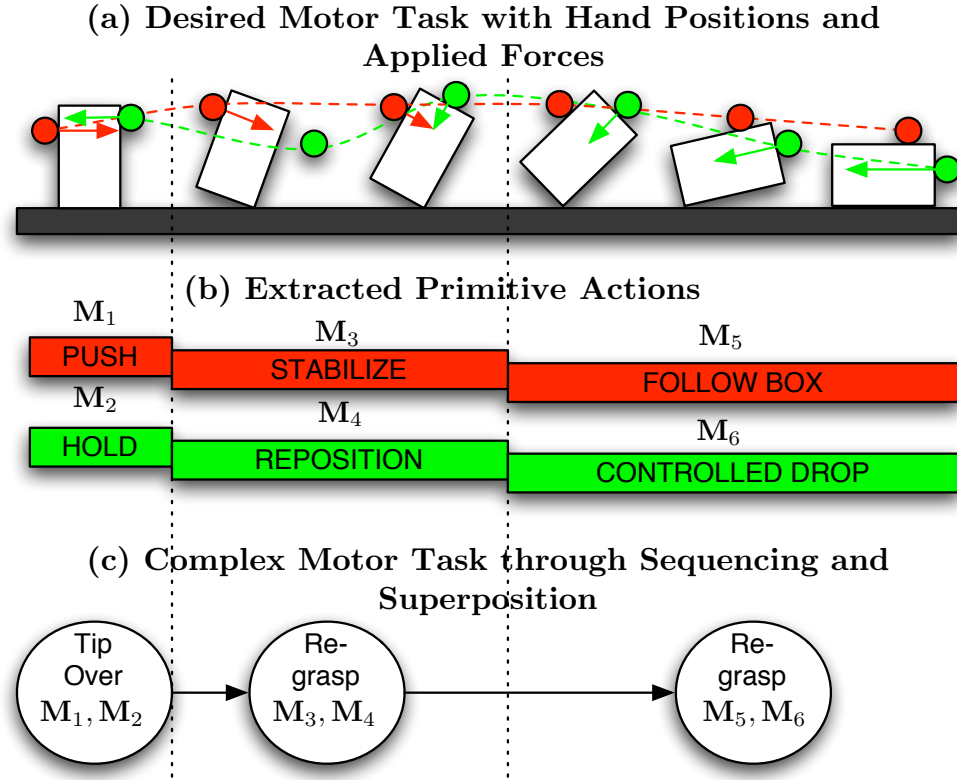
(a) Desired Motor Task with Hand Positions and Applied Forces

(b) Extracted Primitive Actions

$\mathbf{M}_1$

PUSH

$\mathbf{M}_2$

HOLD

$\mathbf{M}_3$

STABILIZE

$\mathbf{M}_4$

REPOSITION

$\mathbf{M}_5$

FOLLOW BOX

$\mathbf{M}_6$

CONTROLLED DROP

(c) Complex Motor Task through Sequencing and Superposition

Tip Over $\mathbf{M}_1, \mathbf{M}_2$

Re-grasp $\mathbf{M}_3, \mathbf{M}_4$

Re-grasp $\mathbf{M}_5, \mathbf{M}_6$